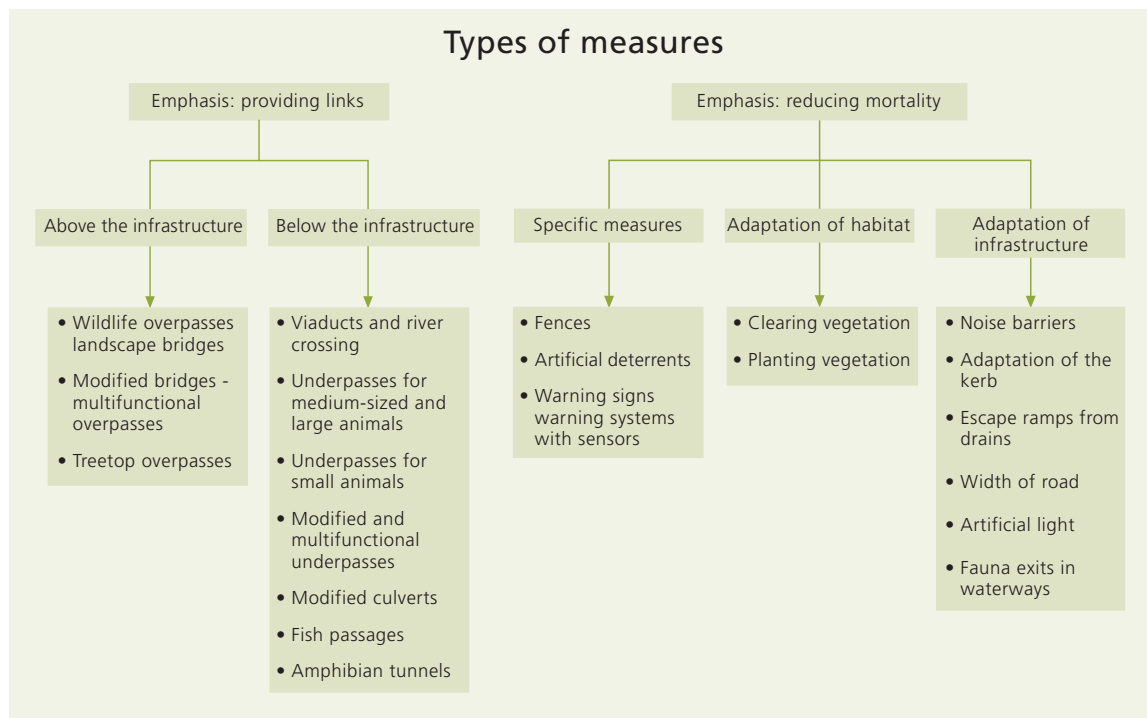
Types of measures

Emphasis: providing links

Emphasis: reducing mortality

Above the infrastructure

Below the infrastructure

Specific measures

Adaptation of habitat

Adaptation of infrastructure

• Wildlife overpasses landscape bridges
• Modified bridges - multifunctional overpasses
• Treetop overpasses

• Viaducts and river crossing
• Underpasses for medium-sized and large animals
• Underpasses for small animals
• Modified and multifunctional underpasses
• Modified culverts
• Fish passages
• Amphibian tunnels

• Fences
• Artificial deterrents
• Warning signs warning systems with sensors

• Clearing vegetation
• Planting vegetation

• Noise barriers
• Adaptation of the kerb
• Escape ramps from drains
• Width of road
• Artificial light
• Fauna exits in waterways